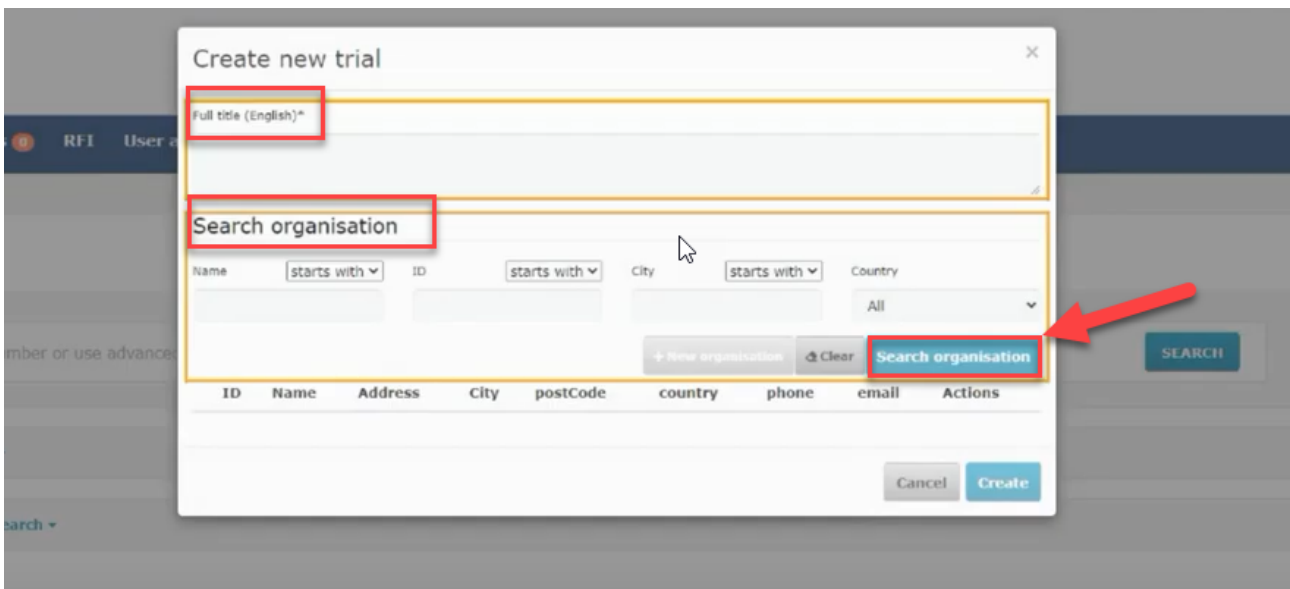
Create new trial

×

Full title (English)*

Search organisation

Name starts with

ID starts with

City starts with

Country All

+ New organisation

Clear

Search organisation

| ID | Name | Address | City | postCode | country | phone | email | Actions |
|---|---|---|---|---|---|---|---|---|

Cancel

Create

RFI User a

mber or use advance

SEARCH

earch